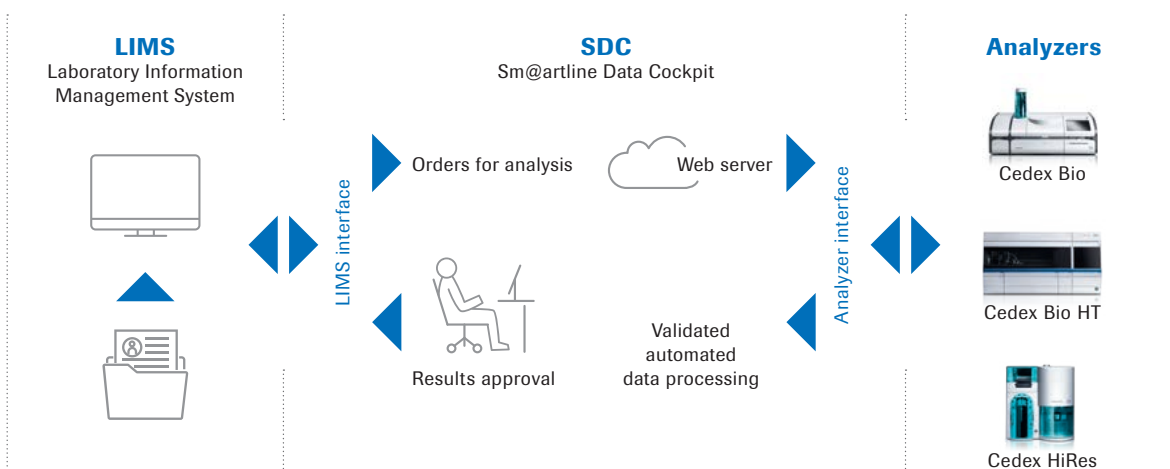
LIMS
Laboratory Information Management System

SDC
Sm@artline Data Cockpit

Analyzers

Orders for analysis

Web server

LIMS interface

Analyzer interface

Cedex Bio

Cedex Bio HT

Results approval

Validated automated data processing

Cedex HiRes